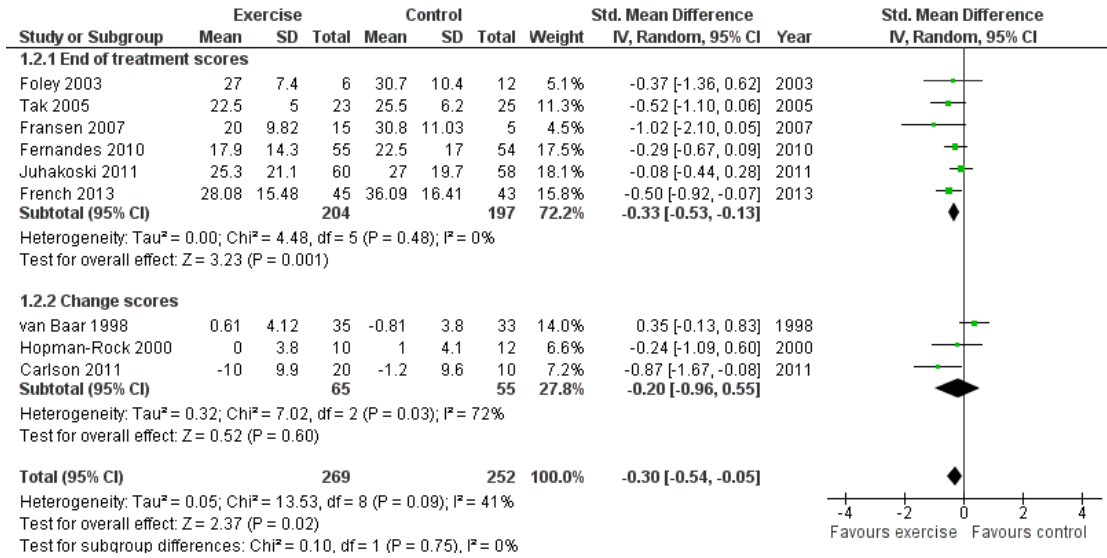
| Study or Subgroup | Exercise Mean | Exercise SD | Exercise Total | Control Mean | Control SD | Control Total | Weight | Std. Mean Difference IV, Random, 95% CI | Year |
|---|---|---|---|---|---|---|---|---|---|
| **1.2.1 End of treatment scores** | | | | | | | | | |
| Foley 2003 | 27 | 7.4 | 6 | 30.7 | 10.4 | 12 | 5.1% | -0.37 [-1.36, 0.62] | 2003 |
| Tak 2005 | 22.5 | 5 | 23 | 25.5 | 6.2 | 25 | 11.3% | -0.52 [-1.10, 0.06] | 2005 |
| Fransen 2007 | 20 | 9.82 | 15 | 30.8 | 11.03 | 5 | 4.5% | -1.02 [-2.10, 0.05] | 2007 |
| Fernandes 2010 | 17.9 | 14.3 | 55 | 22.5 | 17 | 54 | 17.5% | -0.29 [-0.67, 0.09] | 2010 |
| Juhakoski 2011 | 25.3 | 21.1 | 60 | 27 | 19.7 | 58 | 18.1% | -0.08 [-0.44, 0.28] | 2011 |
| French 2013 | 28.08 | 15.48 | 45 | 36.09 | 16.41 | 43 | 15.8% | -0.50 [-0.92, -0.07] | 2013 |
| **Subtotal (95% CI)** | | | **204** | | | **197** | **72.2%** | **-0.33 [-0.53, -0.13]** | |

Heterogeneity: Tau² = 0.00; Chi² = 4.48, df = 5 (P = 0.48); I² = 0%
Test for overall effect: Z = 3.23 (P = 0.001)

| Study or Subgroup | Exercise Mean | Exercise SD | Exercise Total | Control Mean | Control SD | Control Total | Weight | Std. Mean Difference IV, Random, 95% CI | Year |
|---|---|---|---|---|---|---|---|---|---|
| **1.2.2 Change scores** | | | | | | | | | |
| van Baar 1998 | 0.61 | 4.12 | 35 | -0.81 | 3.8 | 33 | 14.0% | 0.35 [-0.13, 0.83] | 1998 |
| Hopman-Rock 2000 | 0 | 3.8 | 10 | 1 | 4.1 | 12 | 6.6% | -0.24 [-1.09, 0.60] | 2000 |
| Carlson 2011 | -10 | 9.9 | 20 | -1.2 | 9.6 | 10 | 7.2% | -0.87 [-1.67, -0.08] | 2011 |
| **Subtotal (95% CI)** | | | **65** | | | **55** | **27.8%** | **-0.20 [-0.96, 0.55]** | |

Heterogeneity: Tau² = 0.32; Chi² = 7.02, df = 2 (P = 0.03); I² = 72%
Test for overall effect: Z = 0.52 (P = 0.60)

**Total (95% CI)** **269** **252** **100.0%** **-0.30 [-0.54, -0.05]**
Heterogeneity: Tau² = 0.05; Chi² = 13.53, df = 8 (P = 0.09); I² = 41%
Test for overall effect: Z = 2.37 (P = 0.02)
Test for subgroup differences: Chi² = 0.10, df = 1 (P = 0.75), I² = 0%

Std. Mean Difference
IV, Random, 95% CI
-4 -2 0 2 4
Favours exercise Favours control